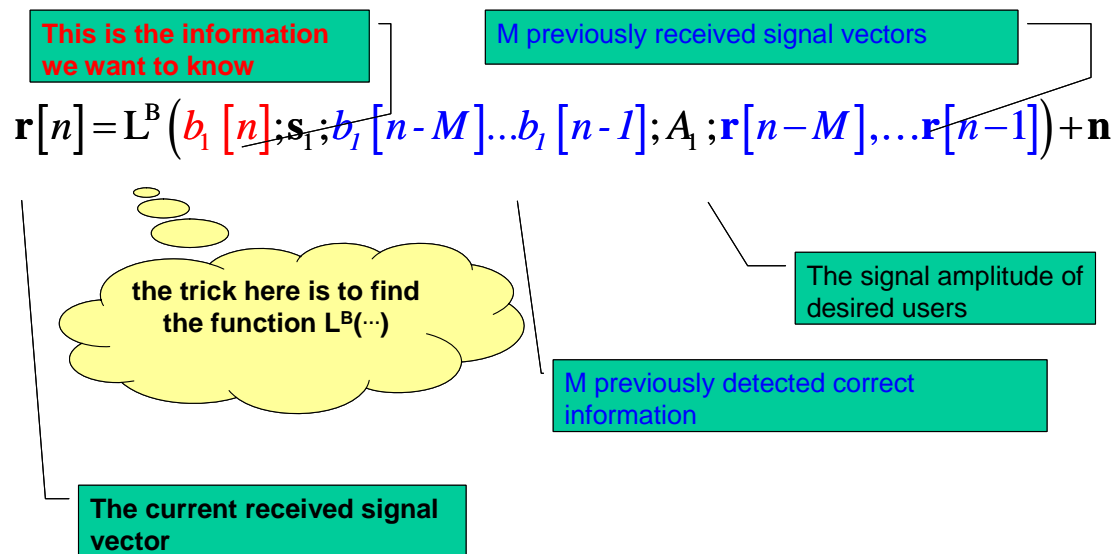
This is the information we want to know

M previously received signal vectors

$\mathbf{r}[n] = \mathrm{L}^{\mathrm{B}}\left(b_1[n]; \mathbf{s}_1; b_1[n-M] \ldots b_1[n-1]; A_1; \mathbf{r}[n-M], \ldots \mathbf{r}[n-1]\right) + \mathbf{n}$

the trick here is to find the function $L^B(\cdots)$

The signal amplitude of desired users

M previously detected correct information

The current received signal vector